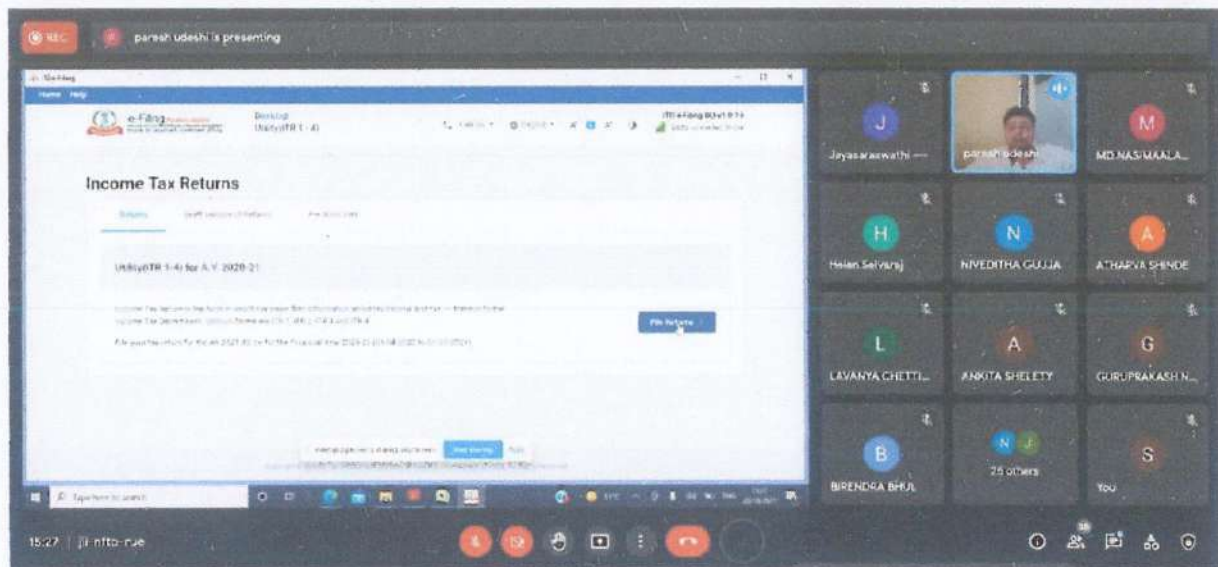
REC

paresh udeshi is presenting

Home Help

e-Filing

Desktop Utility ITR 1-4

Income Tax Returns

Returns

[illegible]

Utility ITR 1-4 for A.Y. 2020-21

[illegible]

File Returns

Type here to search

15:27 | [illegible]

Jayasaraswathi ...

paresh udeshi

MD.NASIMAALA...

J

M

H

N

A

Helen Selvaraj

NIVEDITHA GUJJA

ATHARVA SHINDE

L

A

G

LAVANYA CHETTI...

ANKITA SHELETY

GURUPRAKASH N...

B

N

J

S

BIRENDRA BHUL

25 others

You